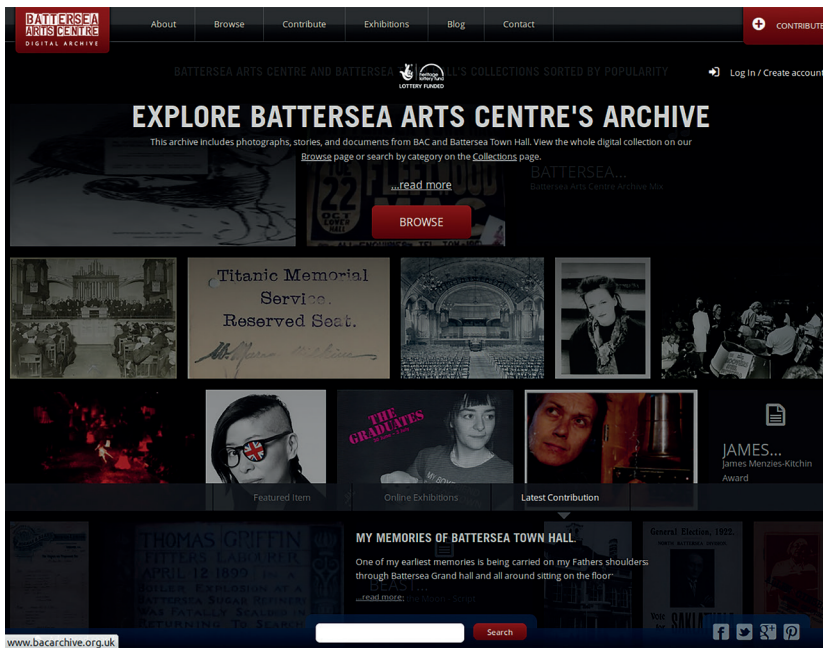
BATTERSEA ARTS CENTRE DIGITAL ARCHIVE

About Browse Contribute Exhibitions Blog Contact

CONTRIBUTE

BATTERSEA ARTS CENTRE AND BATTERSEA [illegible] HALL'S COLLECTIONS SORTED BY POPULARITY

heritage lottery fund LOTTERY FUNDED

Log In / Create account

EXPLORE BATTERSEA ARTS CENTRE'S ARCHIVE

This archive includes photographs, stories, and documents from BAC and Battersea Town Hall. View the whole digital collection on our Browse page or search by category on the Collections page.

...read more

BATTERSEA...
Battersea Arts Centre Archive Mix

BROWSE

Titanic Memorial Service. Reserved Seat.

THE GRADUATES

JAMES...
James Menzies-Kitchin Award

Featured Item Online Exhibitions Latest Contribution

THOMAS GRIFFIN FITTERS LABOURER APRIL 12 1899

General Election, 1922.

MY MEMORIES OF BATTERSEA TOWN HALL

One of my earliest memories is being carried on my Fathers shoulders through Battersea Grand hall and all around sitting on the floor

...read more

Search

www.bacarchive.org.uk